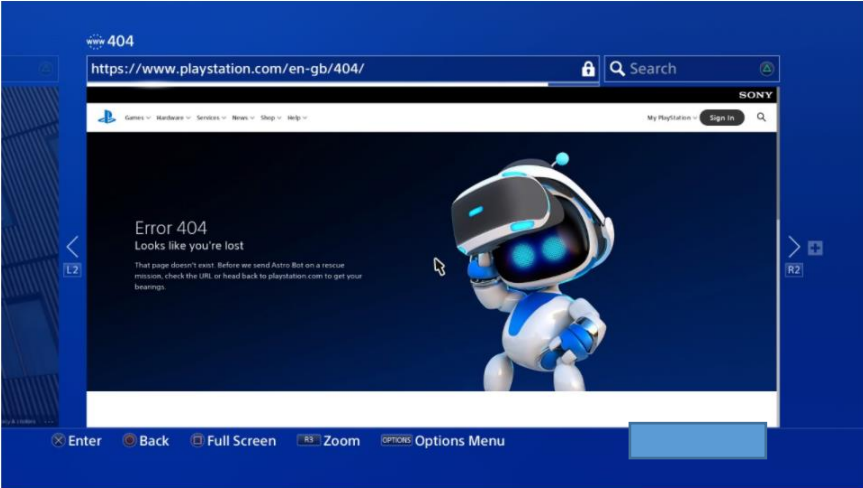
www 404

https://www.playstation.com/en-gb/404/

Search

SONY

Games Hardware Services News Shop Help

My PlayStation Sign In

Error 404
Looks like you're lost

That page doesn't exist. Before we send Astro Bot on a rescue mission, check the URL or head back to playstation.com to get your bearings.

L2

R2

Enter Back Full Screen R3 Zoom OPTIONS Options Menu